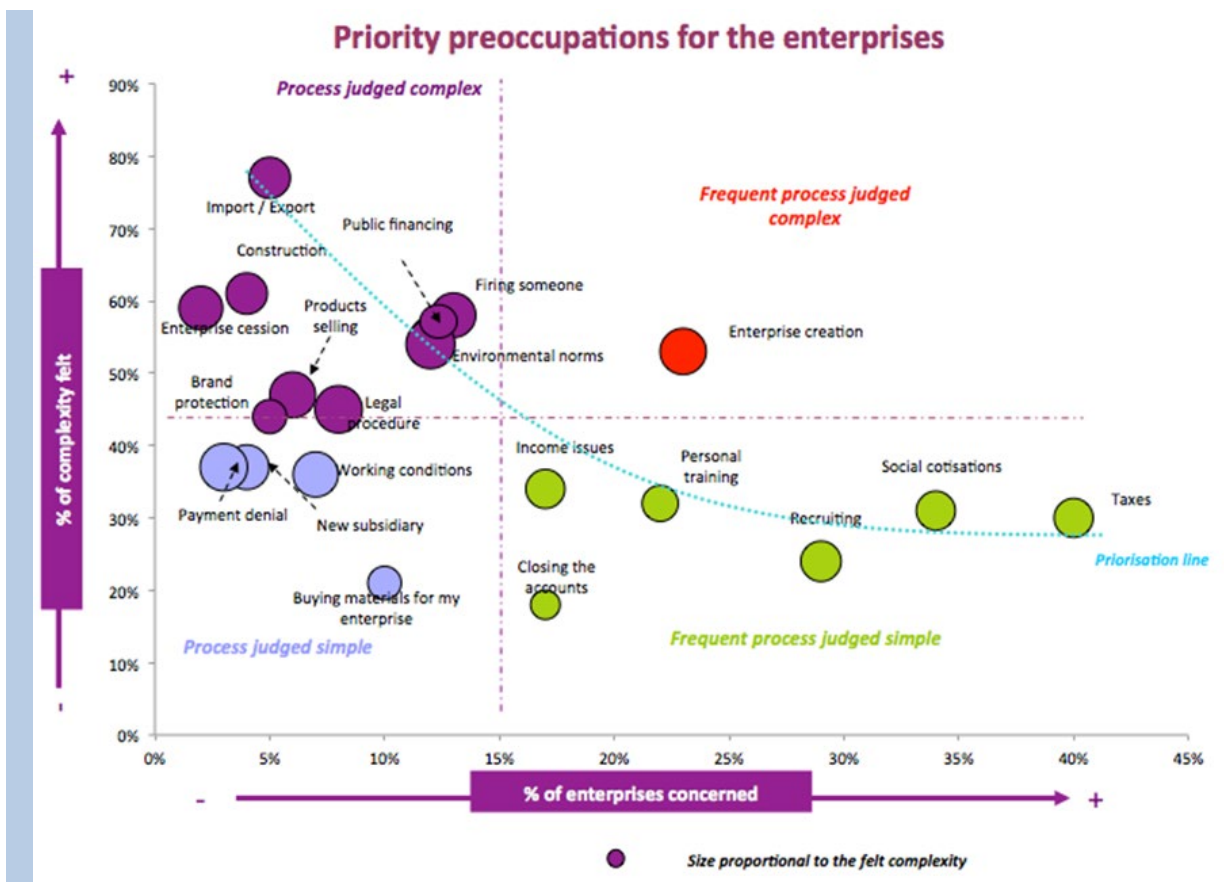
Priority preoccupations for the enterprises

+

% of complexity felt

-

90%
80%
70%
60%
50%
40%
30%
20%
10%
0%

Process judged complex

Frequent process judged complex

Import / Export

Public financing

Construction

Firing someone

Enterprise cession

Products selling

Enterprise creation

Environmental norms

Brand protection

Legal procedure

Income issues

Personal training

Social cotisations

Taxes

Working conditions

Payment denial

New subsidiary

Recruiting

Priorisation line

Closing the accounts

Buying materials for my enterprise

Process judged simple

Frequent process judged simple

0%
5%
10%
15%
20%
25%
30%
35%
40%
45%

-

% of enterprises concerned

+

Size proportional to the felt complexity